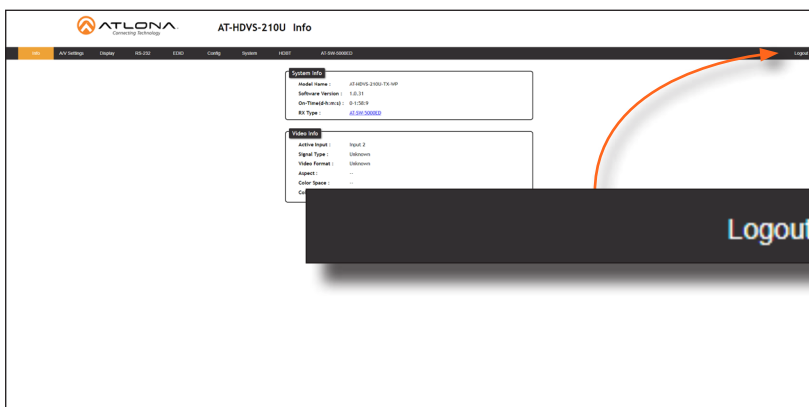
ATLONA
Connecting Technology

AT-HDVS-210U Info

Info A/V Settings Display RS-232 EDID Config System HDBT AT-SW-5000ED Logout

System Info
Model Name : AT-HDVS-210U-TX-WP
Software Version : 1.0.31
On-Time(d-h:m:s) : 0-1:58:9
RX Type : AT-SW-5000ED

Video Info
Active Input : Input 2
Signal Type : Unknown
Video Format : Unknown
Aspect : --
Color Space : --
Co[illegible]

Logout